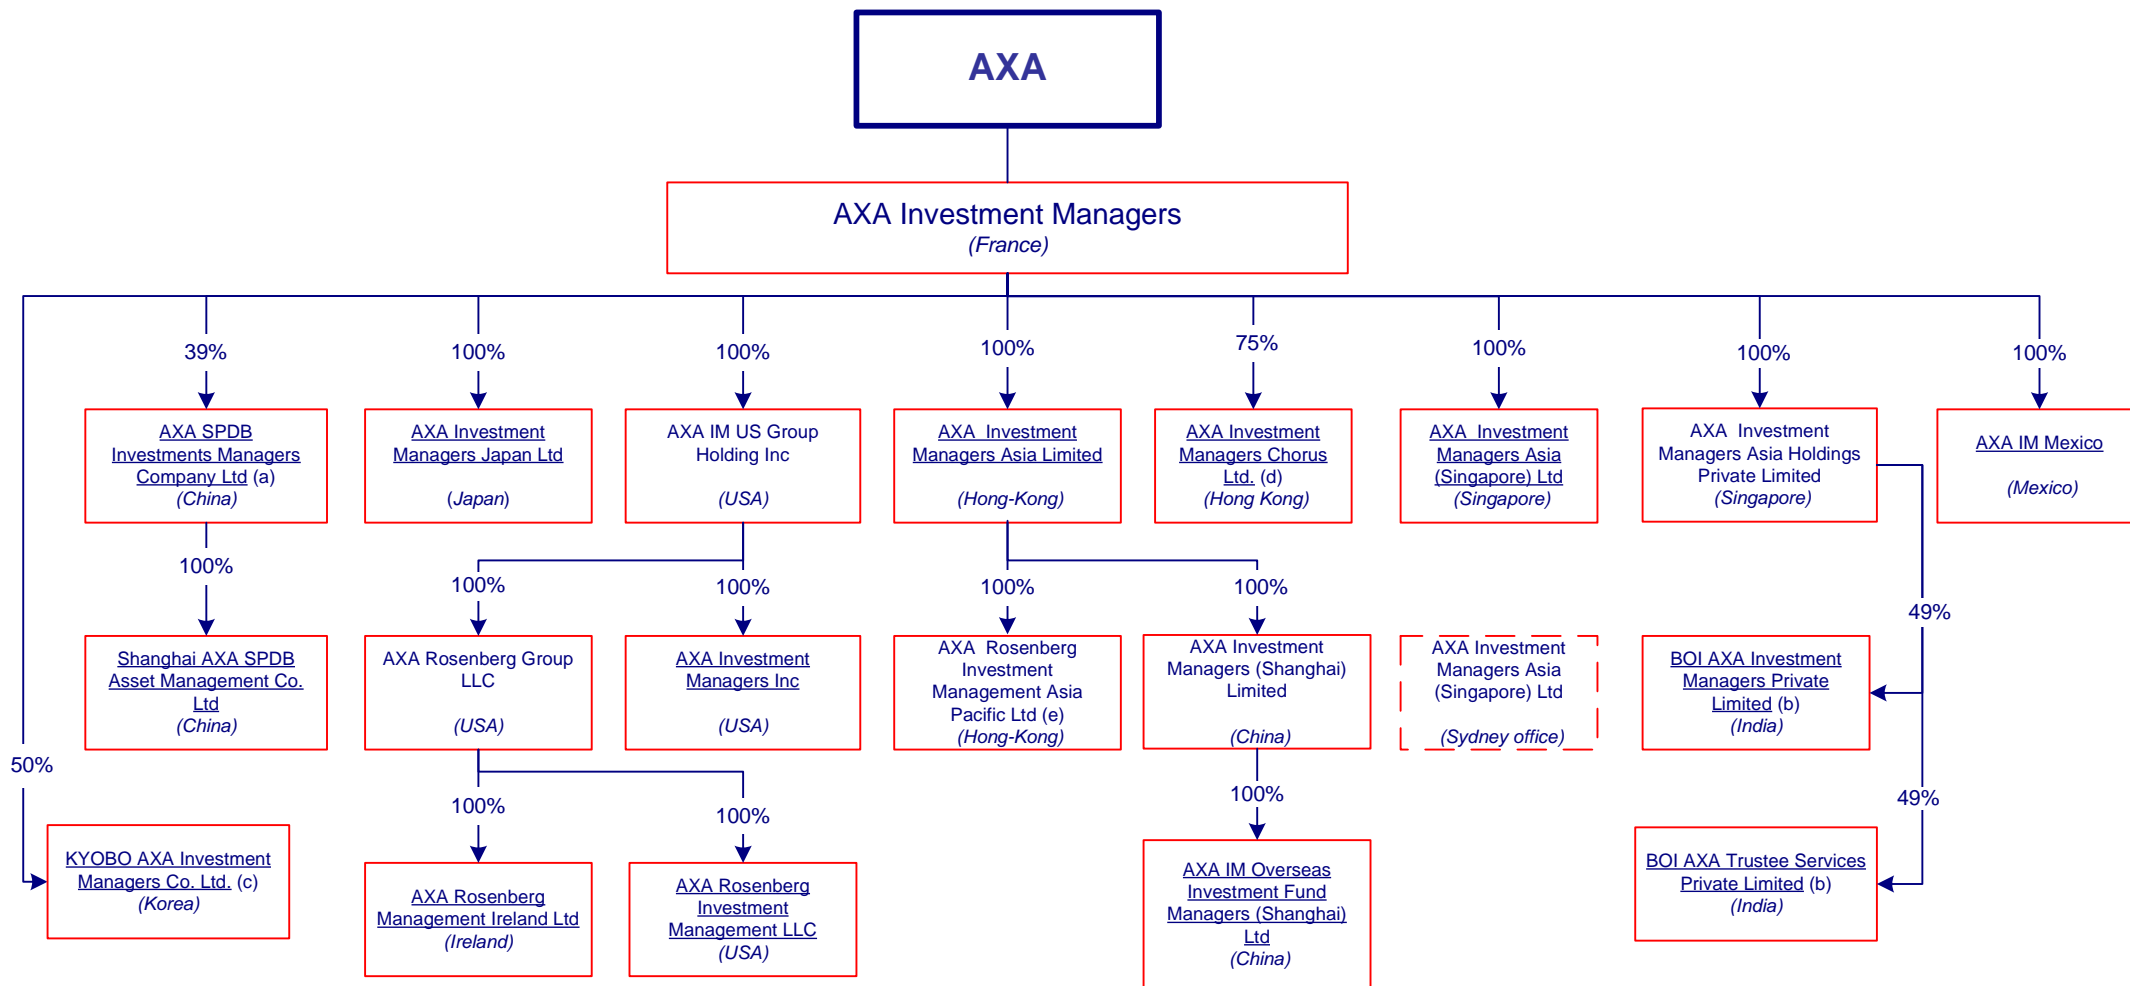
AXA

AXA Investment Managers
(France)

39%
AXA SPDB Investments Managers Company Ltd (a)
(China)

100%
Shanghai AXA SPDB Asset Management Co. Ltd
(China)

100%
AXA Investment Managers Japan Ltd
(Japan)

100%
AXA IM US Group Holding Inc
(USA)

100%
AXA Rosenberg Group LLC
(USA)

100%
AXA Investment Managers Inc
(USA)

100%
AXA Rosenberg Management Ireland Ltd
(Ireland)

100%
AXA Rosenberg Investment Management LLC
(USA)

100%
AXA Investment Managers Asia Limited
(Hong-Kong)

100%
AXA Rosenberg Investment Management Asia Pacific Ltd (e)
(Hong-Kong)

100%
AXA Investment Managers (Shanghai) Limited
(China)

100%
AXA IM Overseas Investment Fund Managers (Shanghai) Ltd
(China)

75%
AXA Investment Managers Chorus Ltd. (d)
(Hong Kong)

100%
AXA Investment Managers Asia (Singapore) Ltd
(Singapore)

AXA Investment Managers Asia (Singapore) Ltd
(Sydney office)

100%
AXA Investment Managers Asia Holdings Private Limited
(Singapore)

49%
BOI AXA Investment Managers Private Limited (b)
(India)

49%
BOI AXA Trustee Services Private Limited (b)
(India)

100%
AXA IM Mexico
(Mexico)

50%
KYOBO AXA Investment Managers Co. Ltd. (c)
(Korea)